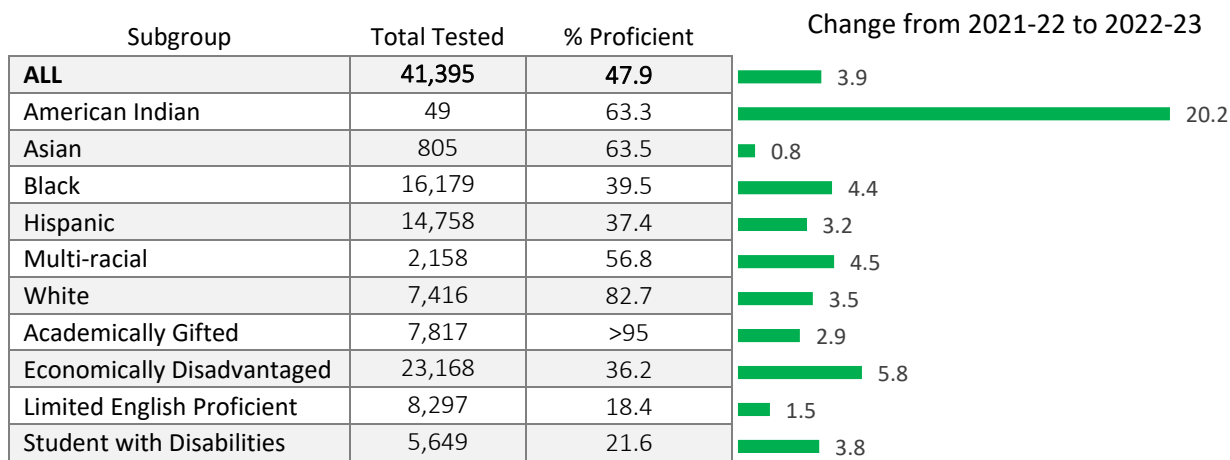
| Subgroup | Total Tested | % Proficient | Change from 2021-22 to 2022-23 |
|---|---|---|---|
| **ALL** | 41,395 | 47.9 | 3.9 |
| American Indian | 49 | 63.3 | 20.2 |
| Asian | 805 | 63.5 | 0.8 |
| Black | 16,179 | 39.5 | 4.4 |
| Hispanic | 14,758 | 37.4 | 3.2 |
| Multi-racial | 2,158 | 56.8 | 4.5 |
| White | 7,416 | 82.7 | 3.5 |
| Academically Gifted | 7,817 | >95 | 2.9 |
| Economically Disadvantaged | 23,168 | 36.2 | 5.8 |
| Limited English Proficient | 8,297 | 18.4 | 1.5 |
| Student with Disabilities | 5,649 | 21.6 | 3.8 |